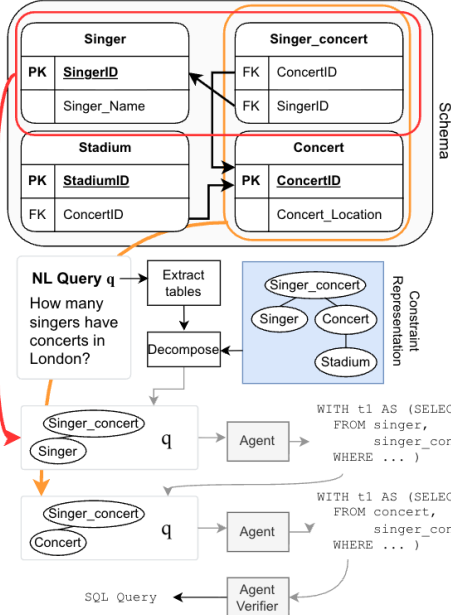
Singer

| PK | SingerID |
|---|---|
| | Singer_Name |

Singer_concert

| FK | ConcertID |
|---|---|
| FK | SingerID |

Stadium

| PK | StadiumID |
|---|---|
| FK | ConcertID |

Concert

| PK | ConcertID |
|---|---|
| | Concert_Location |

Schema

NL Query q
How many singers have concerts in London?

Extract tables

Decompose

Singer_concert
Singer
Concert
Stadium

Constraint Representation

Singer_concert
Singer
q

Agent

WITH t1 AS (SELEC
FROM singer,
singer_cor
WHERE ... )

Singer_concert
Concert
q

Agent

WITH t1 AS (SELEC
FROM concert,
singer_cor
WHERE ... )

SQL Query

Agent Verifier